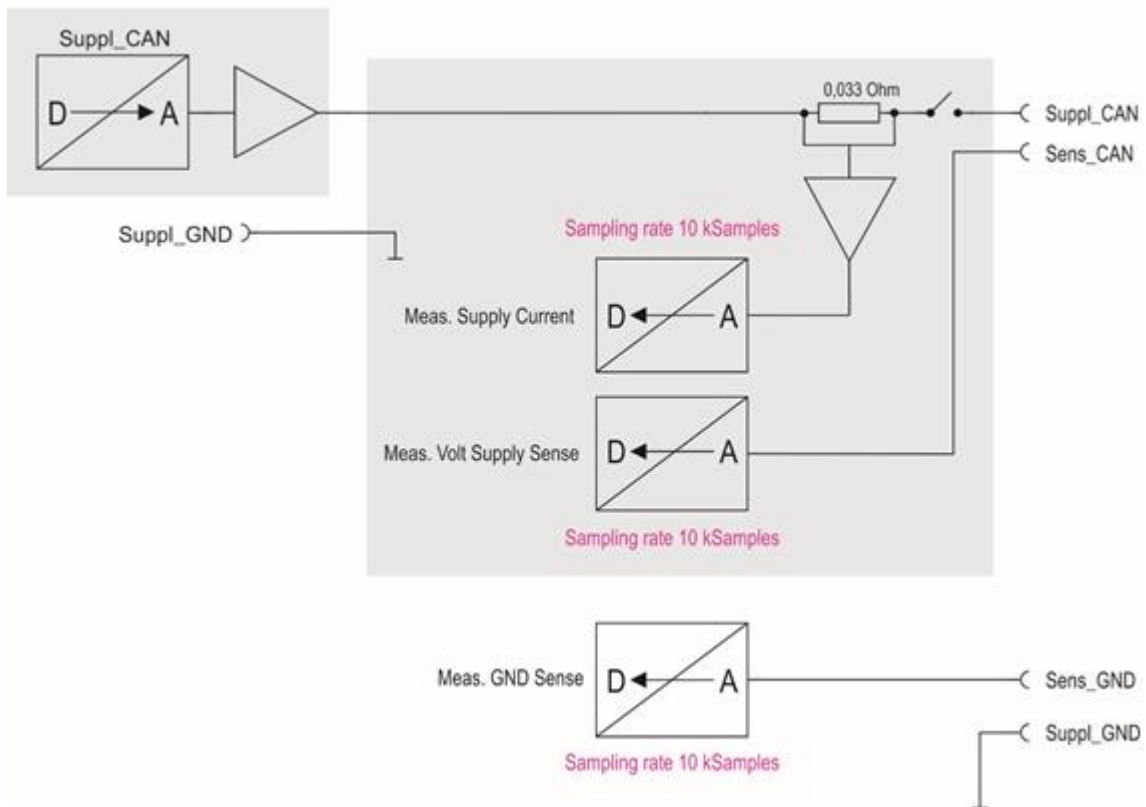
Suppl_CAN

D A

0,033 Ohm

Suppl_CAN

Sens_CAN

Suppl_GND

Sampling rate 10 kSamples

Meas. Supply Current

D A

Meas. Volt Supply Sense

D A

Sampling rate 10 kSamples

Meas. GND Sense

D A

Sens_GND

Suppl_GND

Sampling rate 10 kSamples